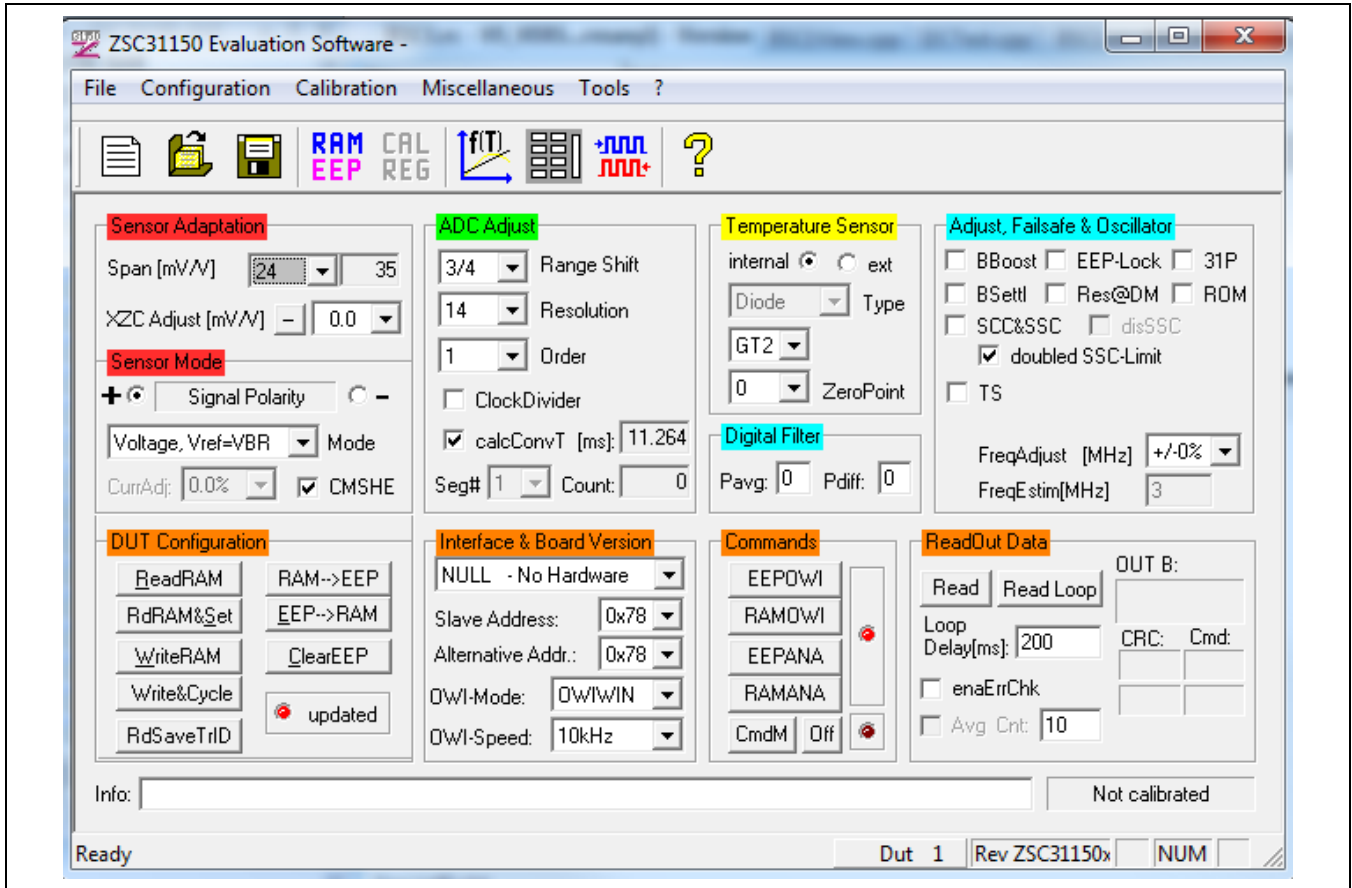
ZSC31150 Evaluation Software -

File Configuration Calibration Miscellaneous Tools ?

RAM EEP CAL REG f(T)

Sensor Adaptation
Span [mV/V] 24 35
XZC Adjust [mV/V] – 0.0

Sensor Mode
+ Signal Polarity –
Voltage, Vref=VBR Mode
CurrAdj: 0.0% CMSHE

ADC Adjust
3/4 Range Shift
14 Resolution
1 Order
ClockDivider
calcConvT [ms]: 11.264
Seg# 1 Count: 0

Temperature Sensor
internal ext
Diode Type
GT2
0 ZeroPoint

Digital Filter
Pavg: 0 Pdiff: 0

Adjust, Failsafe & Oscillator
BBoost EEP-Lock 31P
BSettl Res@DM ROM
SCC&SSC disSSC
doubled SSC-Limit
TS
FreqAdjust [MHz] +/-0%
FreqEstim[MHz] 3

DUT Configuration
ReadRAM RAM-->EEP
RdRAM&Set EEP-->RAM
WriteRAM ClearEEP
Write&Cycle updated
RdSaveTrID

Interface & Board Version
NULL - No Hardware
Slave Address: 0x78
Alternative Addr.: 0x78
OWI-Mode: OWIWIN
OWI-Speed: 10kHz

Commands
EEPOWI
RAMOWI
EEPANA
RAMANA
CmdM Off

ReadOut Data
Read Read Loop
OUT B:
Loop Delay[ms]: 200
CRC: Cmd:
enaErrChk
Avg Cnt: 10

Info: Not calibrated

Ready Dut 1 Rev ZSC31150x NUM